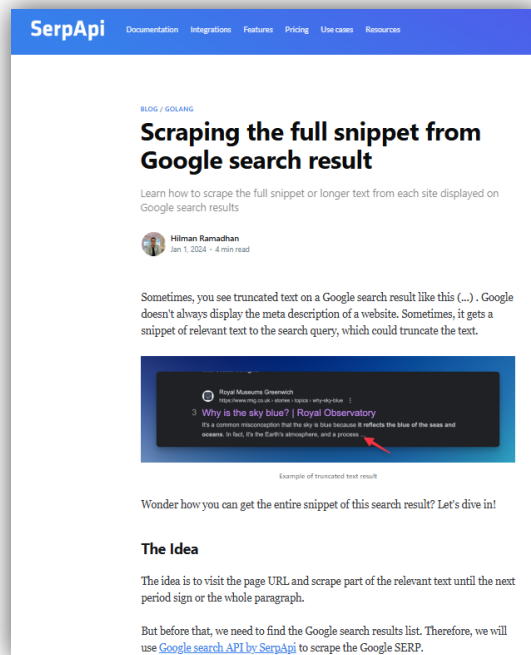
SerpApi Documentation Integrations Features Pricing Use cases Resources

BLOG / GOLANG

Scraping the full snippet from Google search result

Learn how to scrape the full snippet or longer text from each site displayed on Google search results

Hilman Ramadhan
Jan 1, 2024 • 4 min read

Sometimes, you see truncated text on a Google search result like this (...) . Google doesn't always display the meta description of a website. Sometimes, it gets a snippet of relevant text to the search query, which could truncate the text.

Royal Museums Greenwich
https://www.rmg.co.uk › stories › topics › why-sky-blue
3 Why is the sky blue? | Royal Observatory
It's a common misconception that the sky is blue because it reflects the blue of the seas and oceans. In fact, it's the Earth's atmosphere, and a process ...

Example of truncated text result

Wonder how you can get the entire snippet of this search result? Let's dive in!

The Idea

The idea is to visit the page URL and scrape part of the relevant text until the next period sign or the whole paragraph.

But before that, we need to find the Google search results list. Therefore, we will use Google search API by SerpApi to scrape the Google SERP.